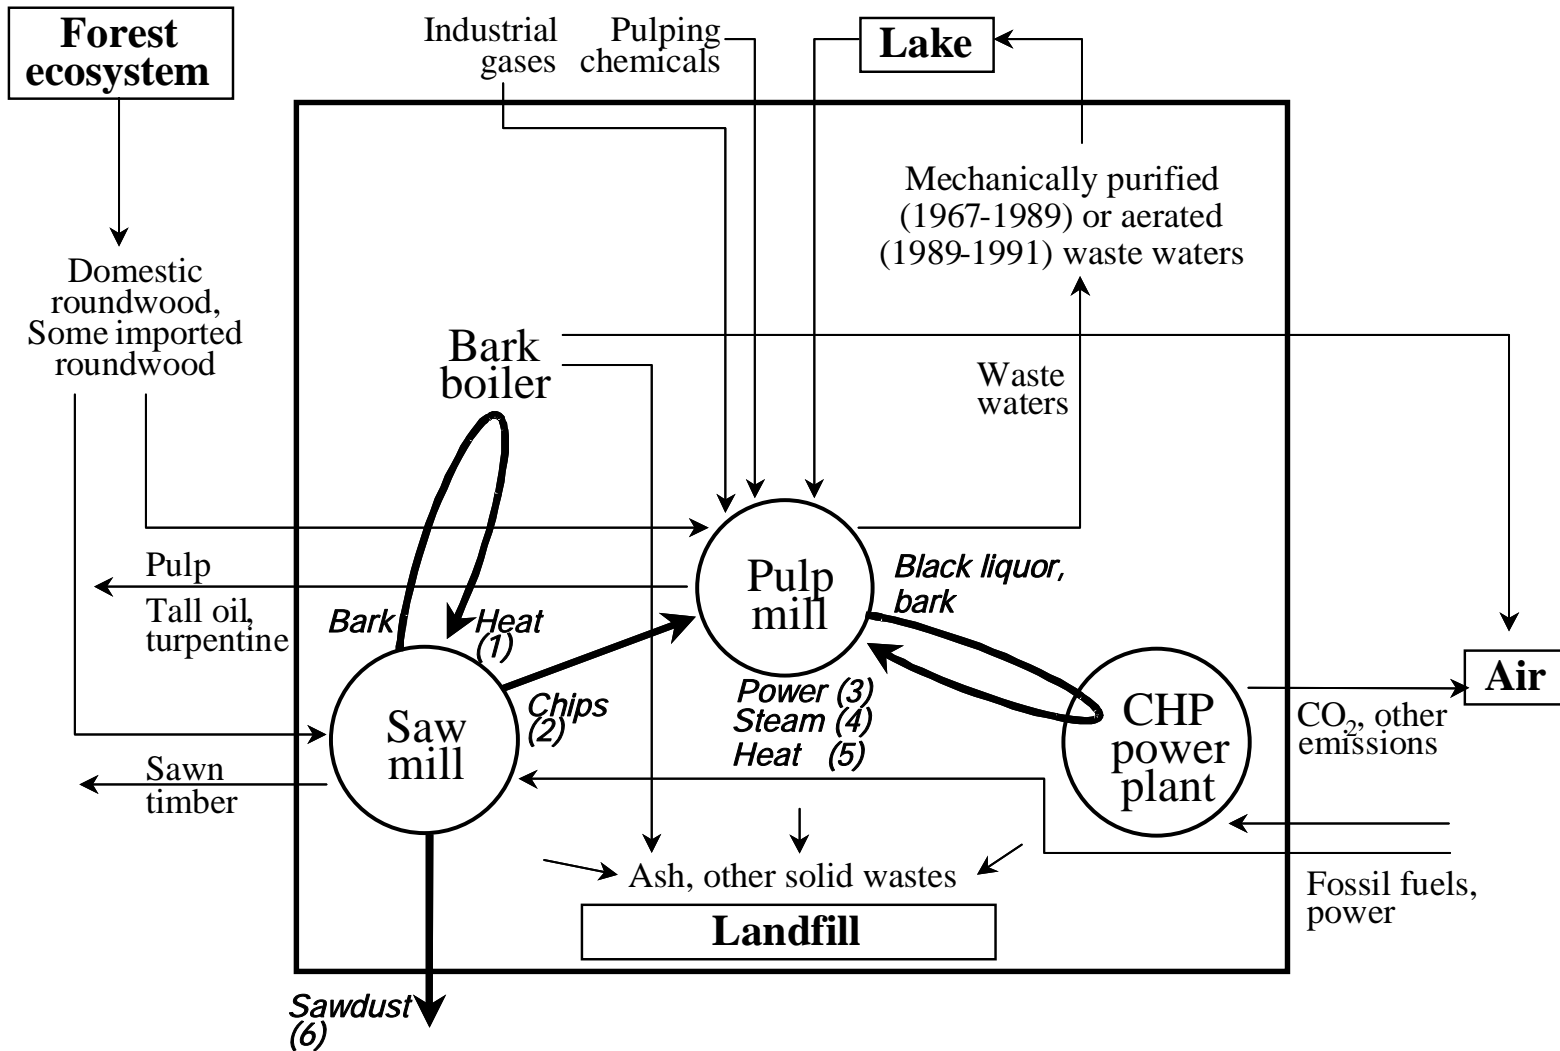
Forest ecosystem

Industrial gases

Pulping chemicals

Lake

Mechanically purified (1967-1989) or aerated (1989-1991) waste waters

Domestic roundwood, Some imported roundwood

Bark boiler

Waste waters

Pulp

Tall oil, turpentine

Bark

Heat (1)

Pulp mill

Black liquor, bark

Air

Chips (2)

Power (3)
Steam (4)
Heat (5)

CHP power plant

$CO_2$, other emissions

Saw mill

Sawn timber

Ash, other solid wastes

Landfill

Fossil fuels, power

Sawdust (6)